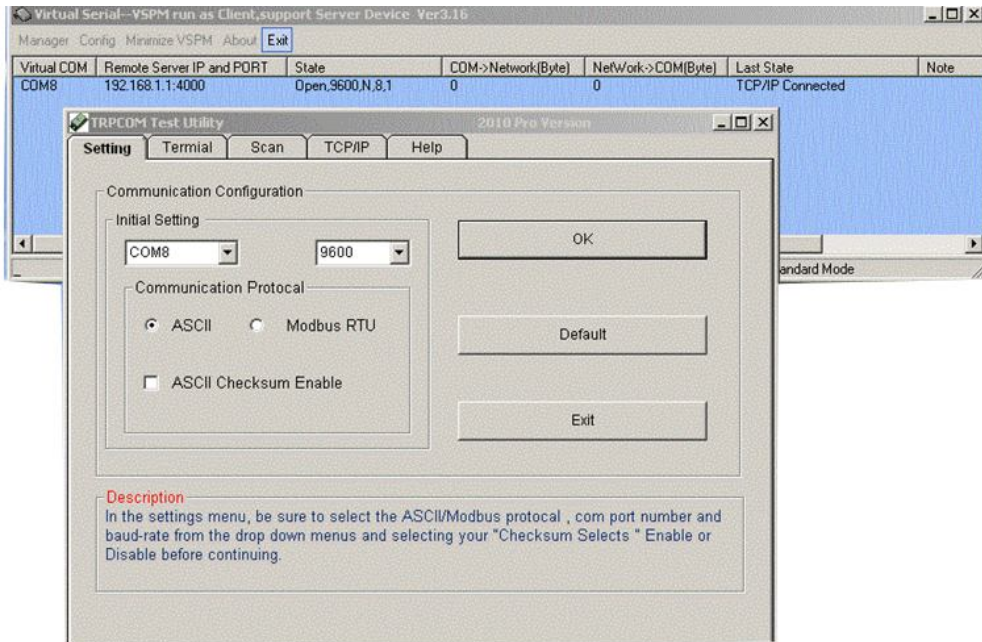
Virtual Serial--VSPM run as Client,support Server Device Ver3.16

Manager Config Minimize VSPM About Exit

| Virtual COM | Remote Server IP and PORT | State | COM->Network(Byte) | NetWork->COM(Byte) | Last State | Note |
|---|---|---|---|---|---|---|
| COM8 | 192.168.1.1:4000 | Open,9600,N,8,1 | 0 | 0 | TCP/IP Connected | |

andard Mode

TRPCOM Test Utility 2010 Pro Version

Setting Termial Scan TCP/IP Help

Communication Configuration

Initial Setting

COM8 9600

OK

Communication Protocal

ASCII Modbus RTU

Default

ASCII Checksum Enable

Exit

Description
In the settings menu, be sure to select the ASCII/Modbus protocal , com port number and baud-rate from the drop down menus and selecting your "Checksum Selects " Enable or Disable before continuing.